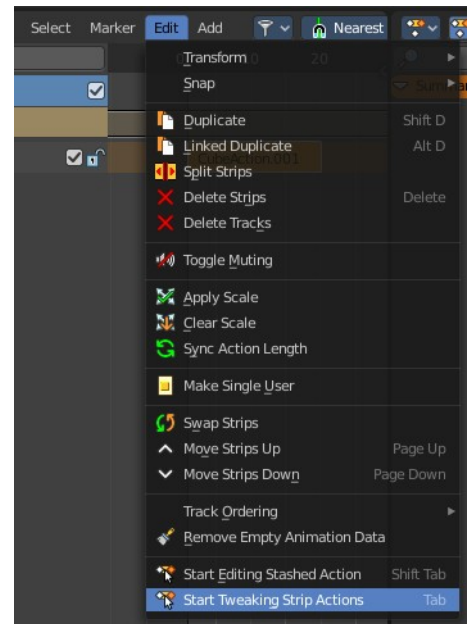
Select Marker Edit Add Nearest

Transform
Snap

Duplicate Shift D
Linked Duplicate Alt D
Split Strips
Delete Strips Delete
Delete Tracks

Toggle Muting

Apply Scale
Clear Scale
Sync Action Length

Make Single User

Swap Strips
Move Strips Up Page Up
Move Strips Down Page Down

Track Ordering
Remove Empty Animation Data

Start Editing Stashed Action Shift Tab
Start Tweaking Strip Actions Tab